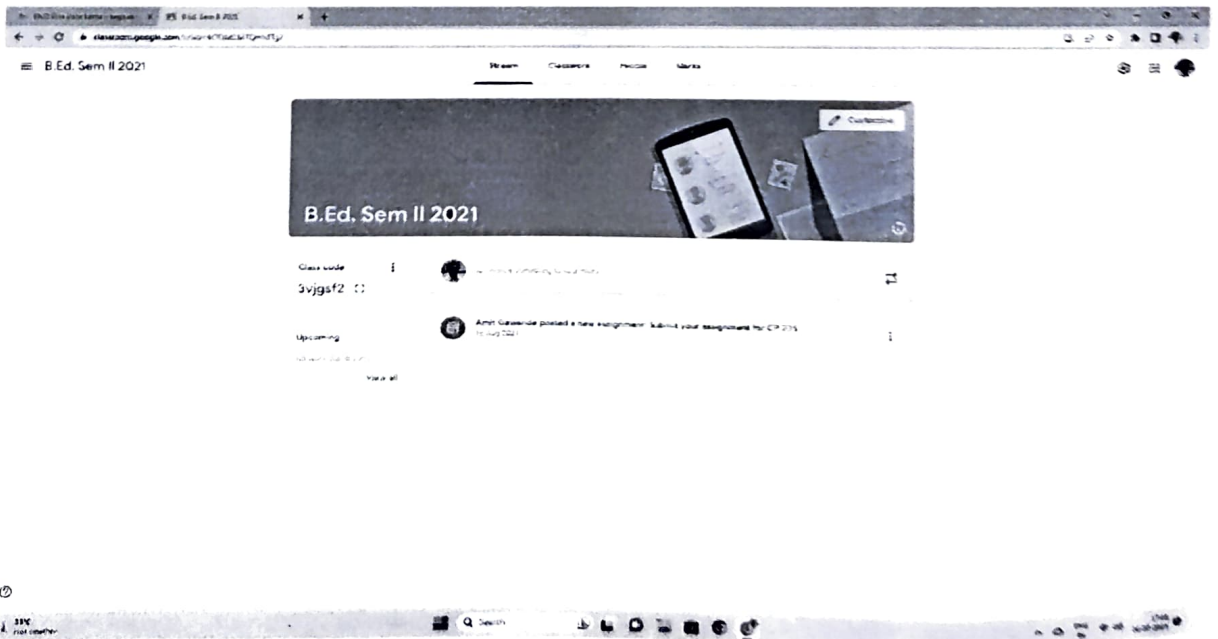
B.Ed. Sem II 2021

Stream Classwork People Marks

Customise

B.Ed. Sem II 2021

Class code

3vjgsf2

Upcoming

View all

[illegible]

Amit Gawande posted a new assignment: Submit your assignment for CP 2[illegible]

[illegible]

Q Search

33°C
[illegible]